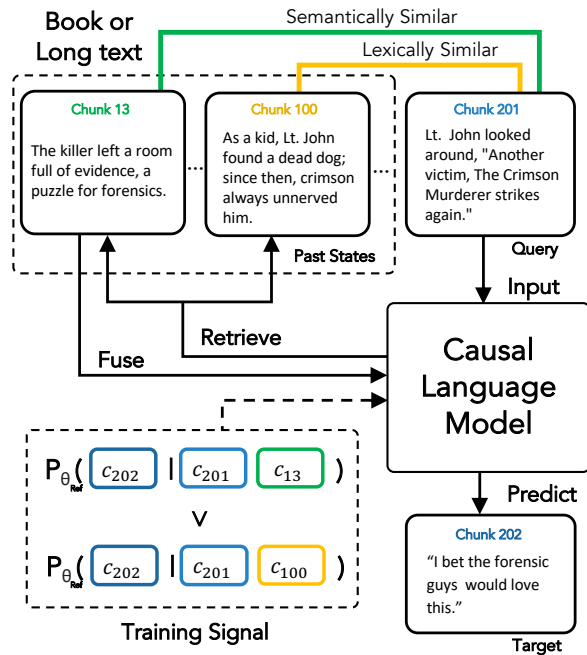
Book or Long text

Semantically Similar

Lexically Similar

Chunk 13

The killer left a room full of evidence, a puzzle for forensics.

...

Chunk 100

As a kid, Lt. John found a dead dog; since then, crimson always unnerved him.

...

Chunk 201

Lt. John looked around, "Another victim, The Crimson Murderer strikes again."

Past States

Query

Input

Retrieve

Fuse

Causal Language Model

$P_{\theta_{Ref}}($ $c_{202}$ | $c_{201}$ $c_{13}$ $)$

$\vee$

$P_{\theta_{Ref}}($ $c_{202}$ | $c_{201}$ $c_{100}$ $)$

Training Signal

Predict

Chunk 202

"I bet the forensic guys would love this."

Target